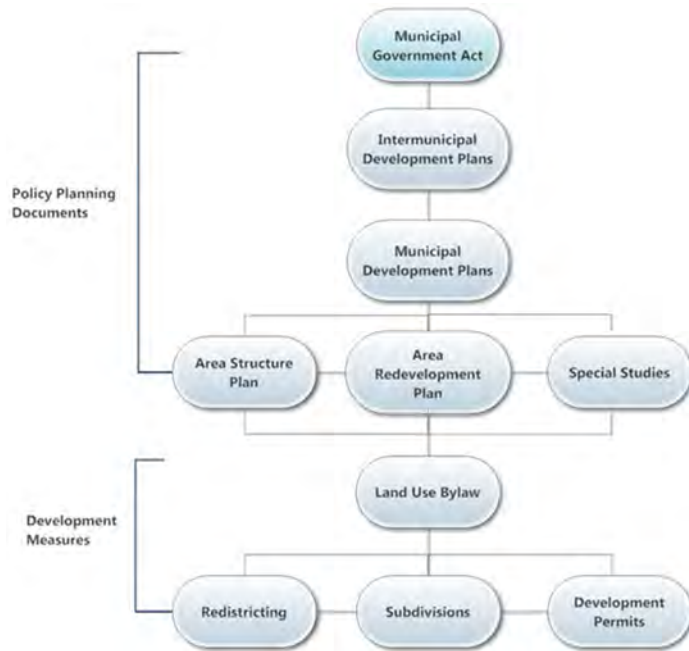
Municipal Government Act

Intermunicipal Development Plans

Policy Planning Documents

Municipal Development Plans

Area Structure Plan

Area Redevelopment Plan

Special Studies

Land Use Bylaw

Development Measures

Redistricting

Subdivisions

Development Permits